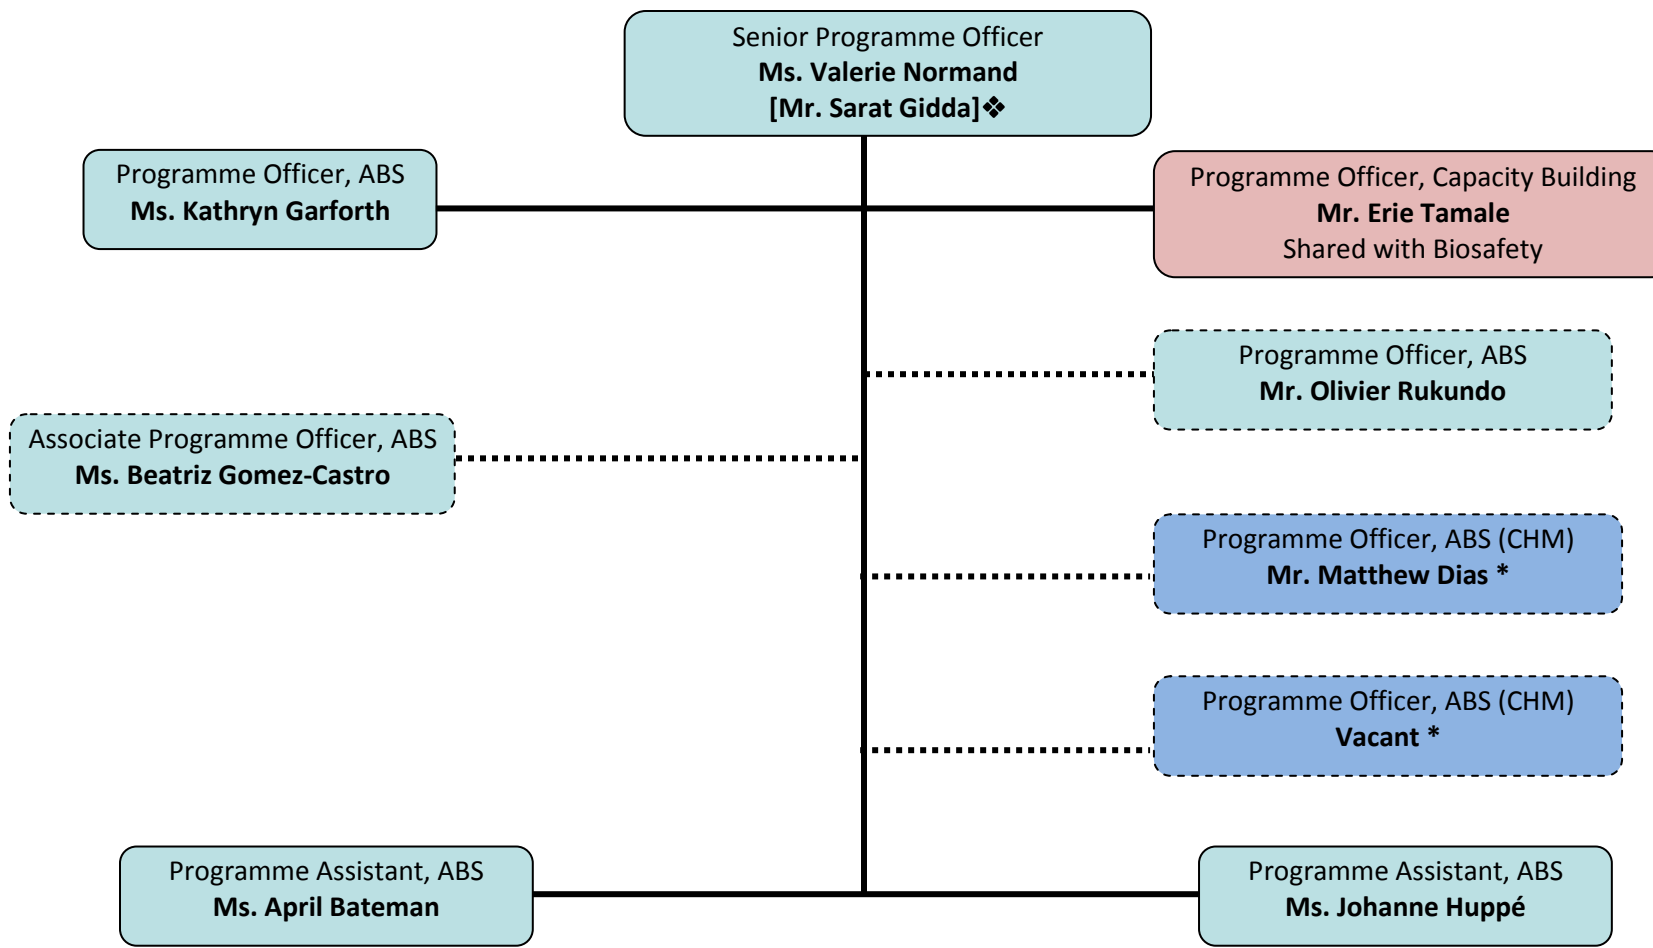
Senior Programme Officer
**Ms. Valerie Normand**
**[Mr. Sarat Gidda]**❖

Programme Officer, ABS
**Ms. Kathryn Garforth**

Programme Officer, Capacity Building
**Mr. Erie Tamale**
Shared with Biosafety

Programme Officer, ABS
**Mr. Olivier Rukundo**

Associate Programme Officer, ABS
**Ms. Beatriz Gomez-Castro**

Programme Officer, ABS (CHM)
**Mr. Matthew Dias \***

Programme Officer, ABS (CHM)
**Vacant \***

Programme Assistant, ABS
**Ms. April Bateman**

Programme Assistant, ABS
**Ms. Johanne Huppé**